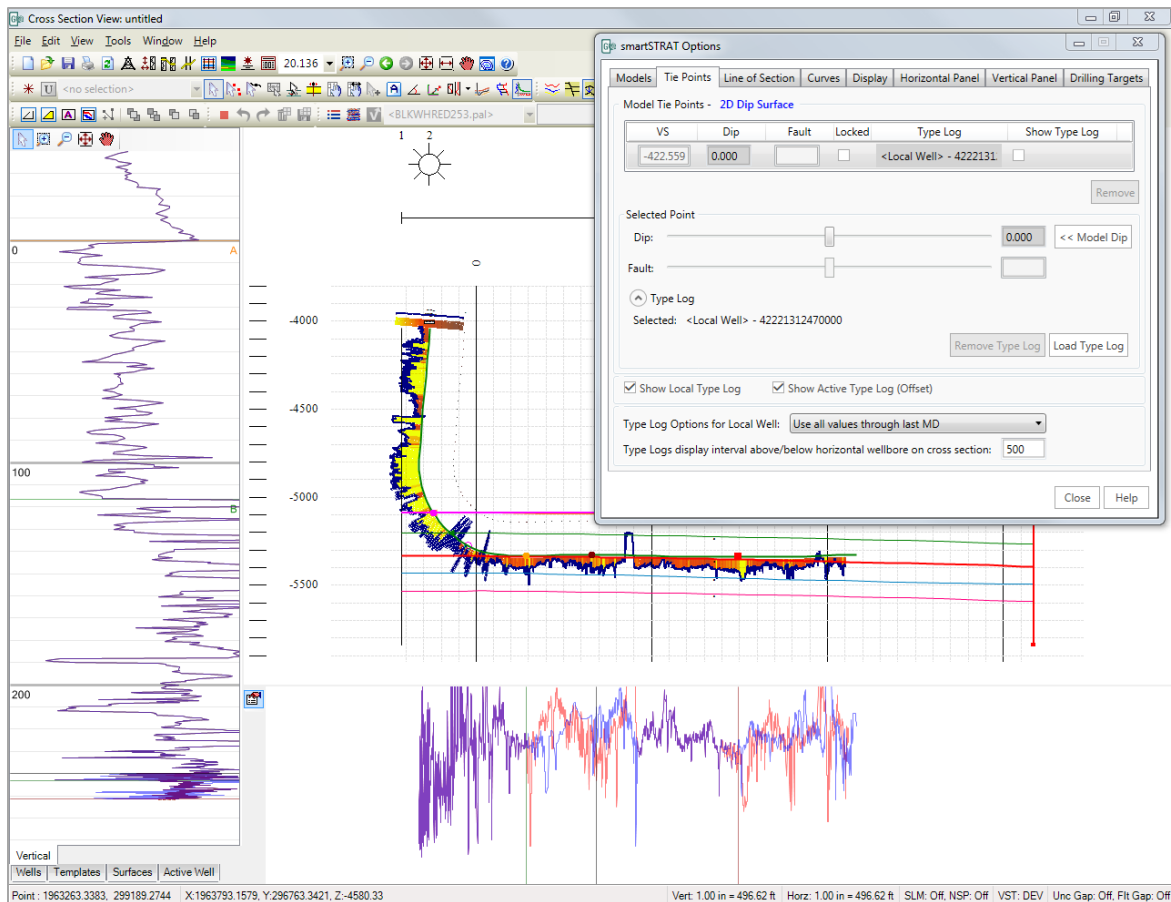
Cross Section View: untitled

File Edit View Tools Window Help

20.136

<no selection>

<BLKWHRED253.pal>

1 2

0

A

100

B

200

-4000

-4500

-5000

-5500

Vertical

Wells | Templates | Surfaces | Active Well

Point : 1963263.3383, 299189.2744 | X:1963793.1579, Y:296763.3421, Z:-4580.33 | Vert: 1.00 in = 496.62 ft | Horz: 1.00 in = 496.62 ft | SLM: Off, NSP: Off | VST: DEV | Unc Gap: Off, Flt Gap: Off

smartSTRAT Options

Models | Tie Points | Line of Section | Curves | Display | Horizontal Panel | Vertical Panel | Drilling Targets

Model Tie Points - 2D Dip Surface

| VS | Dip | Fault | Locked | Type Log | Show Type Log |
|---|---|---|---|---|---|
| -422.559 | 0.000 | | | <Local Well> - 4222131 | |

Remove

Selected Point

Dip: 0.000 << Model Dip

Fault:

Type Log

Selected: <Local Well> - 42221312470000

Remove Type Log | Load Type Log

Show Local Type Log | Show Active Type Log (Offset)

Type Log Options for Local Well: Use all values through last MD

Type Logs display interval above/below horizontal wellbore on cross section: 500

Close | Help